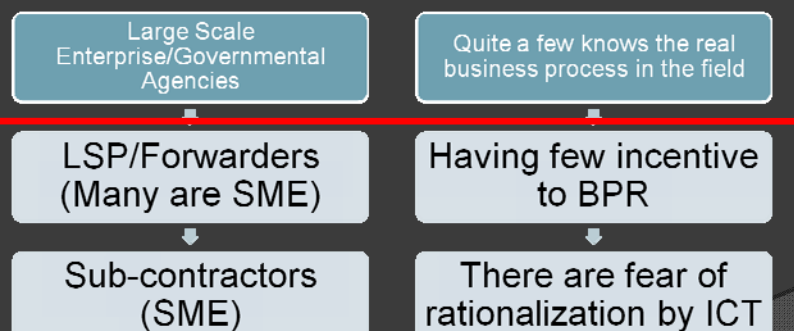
Large Scale Enterprise/Governmental Agencies

LSP/Forwarders (Many are SME)

Sub-contractors (SME)

Quite a few knows the real business process in the field

Having few incentive to BPR

There are fear of rationalization by ICT